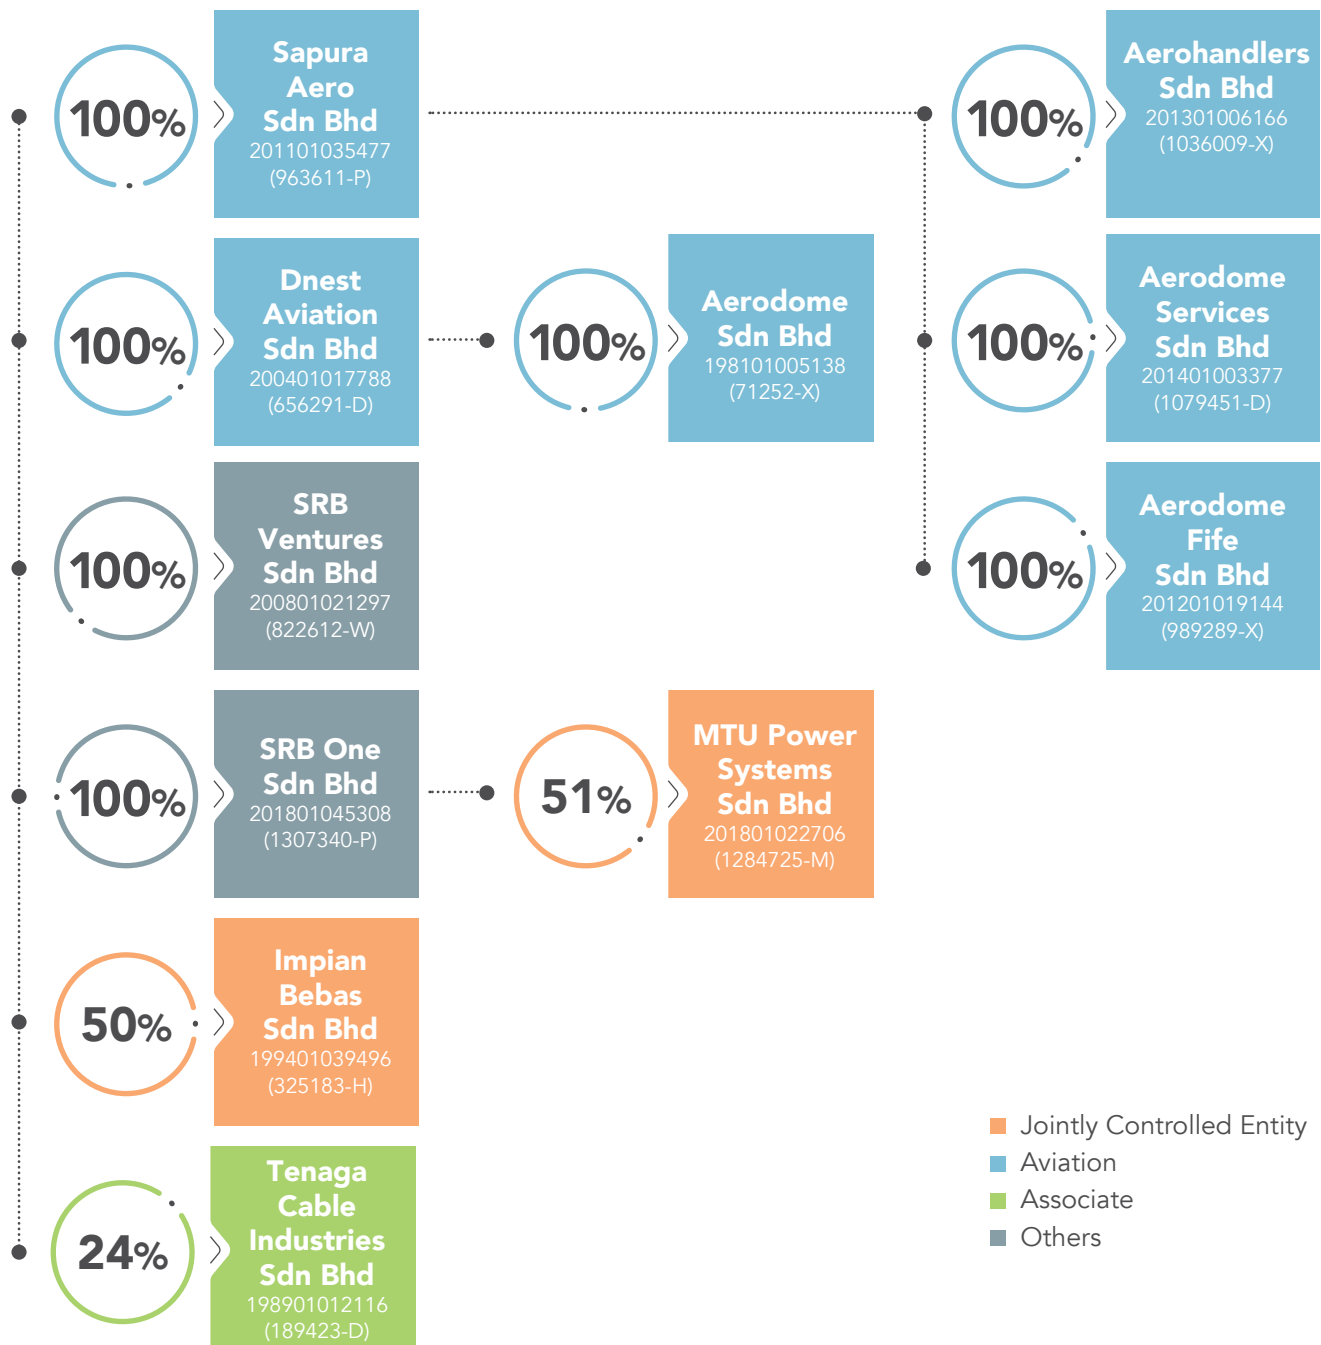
100% Sapura Aero Sdn Bhd 201101035477 (963611-P)

100% Aerohandlers Sdn Bhd 201301006166 (1036009-X)

100% Dnest Aviation Sdn Bhd 200401017788 (656291-D)

100% Aerodome Sdn Bhd 198101005138 (71252-X)

100% Aerodome Services Sdn Bhd 201401003377 (1079451-D)

100% SRB Ventures Sdn Bhd 200801021297 (822612-W)

100% Aerodome Fife Sdn Bhd 201201019144 (989289-X)

100% SRB One Sdn Bhd 201801045308 (1307340-P)

51% MTU Power Systems Sdn Bhd 201801022706 (1284725-M)

50% Impian Bebas Sdn Bhd 199401039496 (325183-H)

24% Tenaga Cable Industries Sdn Bhd 198901012116 (189423-D)

Jointly Controlled Entity
Aviation
Associate
Others